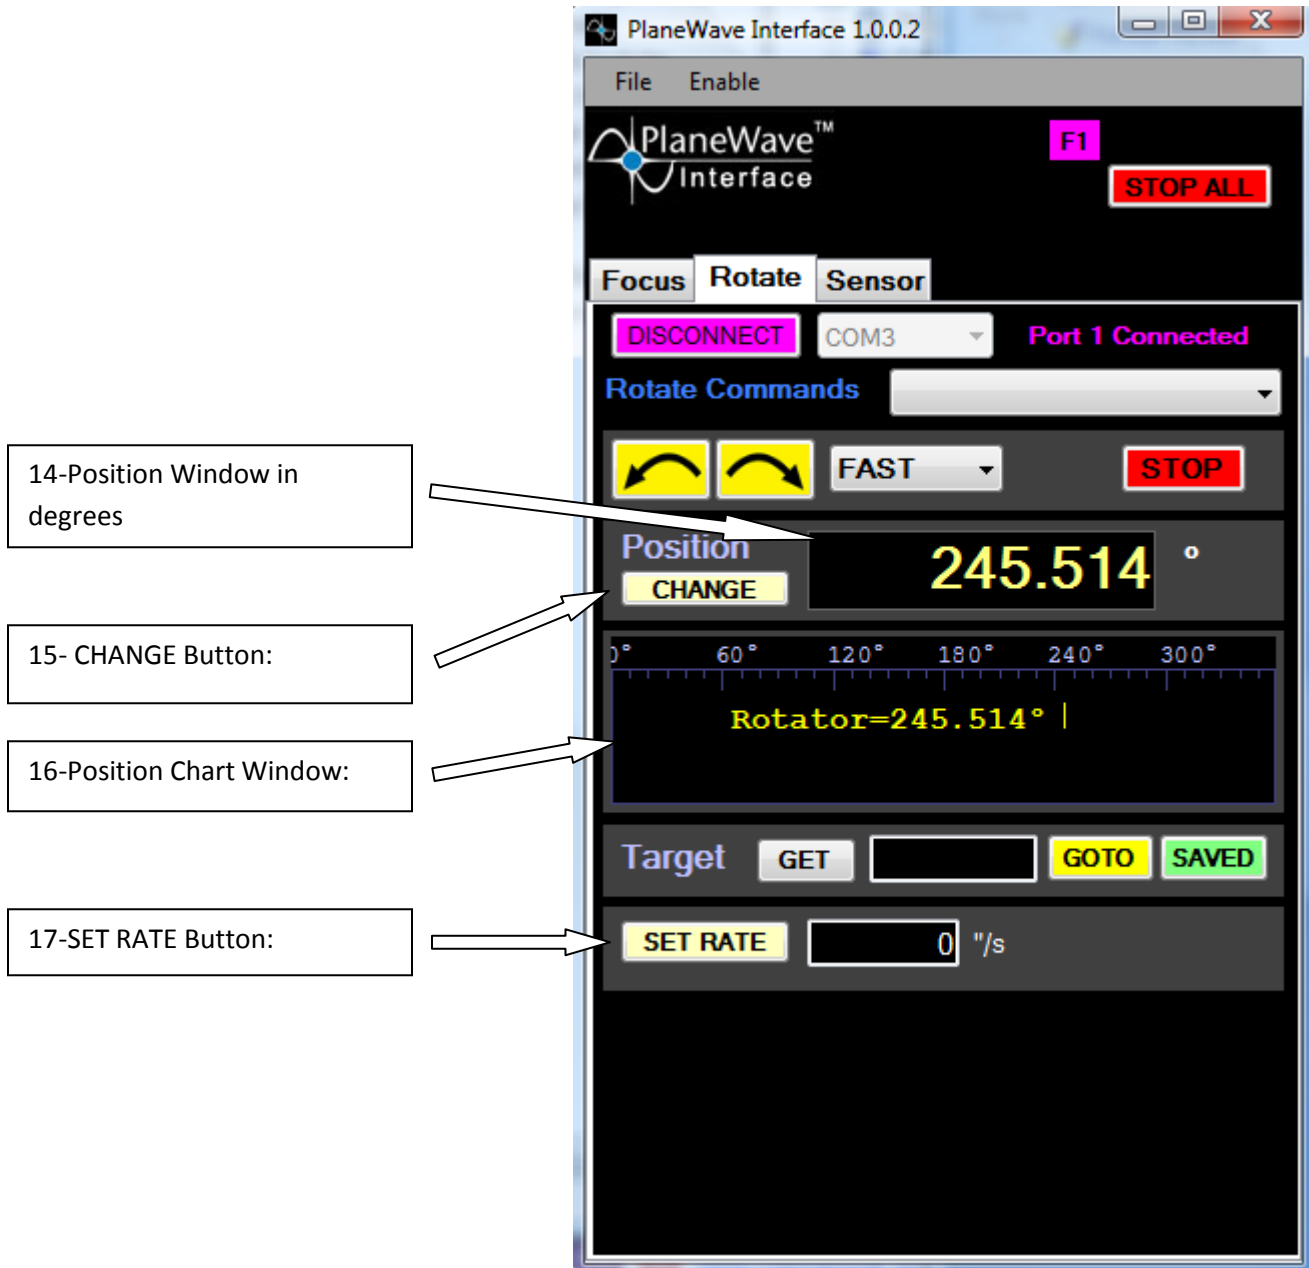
PlaneWave Interface 1.0.0.2

File Enable

PlaneWave™ Interface

F1

STOP ALL

Focus Rotate Sensor

DISCONNECT COM3 Port 1 Connected

Rotate Commands

FAST STOP

14-Position Window in degrees

Position

CHANGE

245.514 °

15- CHANGE Button:

)° 60° 120° 180° 240° 300°

Rotator=245.514°

16-Position Chart Window:

Target GET GOTO SAVED

17-SET RATE Button:

SET RATE 0 "/s